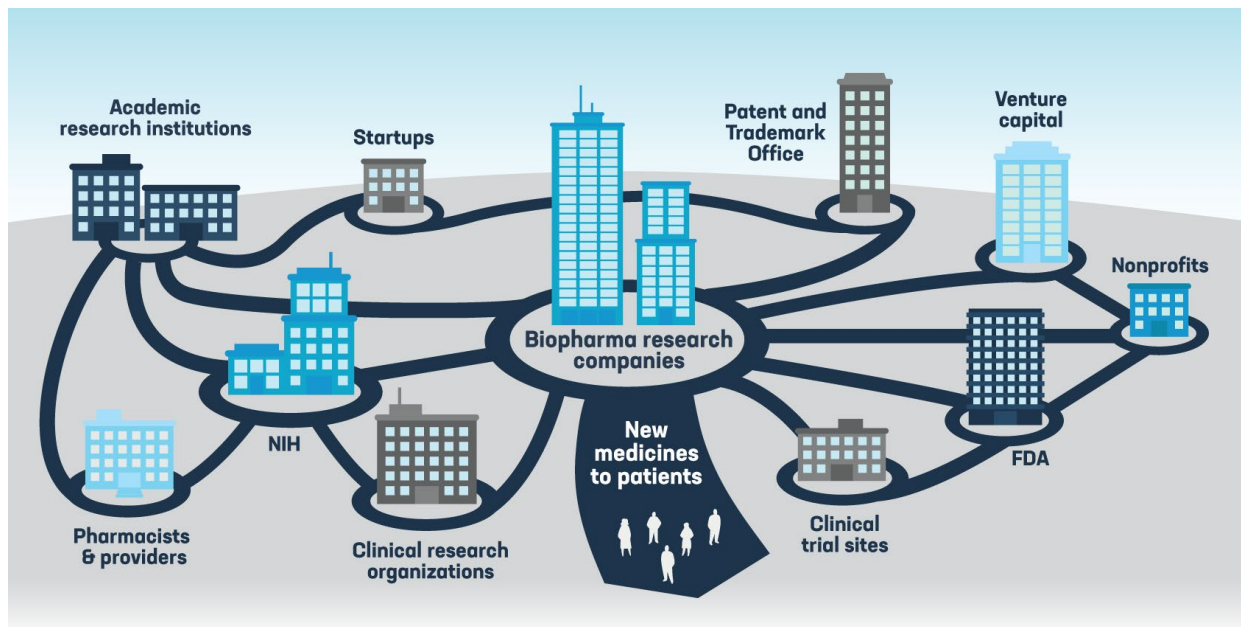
Academic research institutions

Startups

Patent and Trademark Office

Venture capital

Nonprofits

Biopharma research companies

NIH

New medicines to patients

FDA

Pharmacists & providers

Clinical research organizations

Clinical trial sites